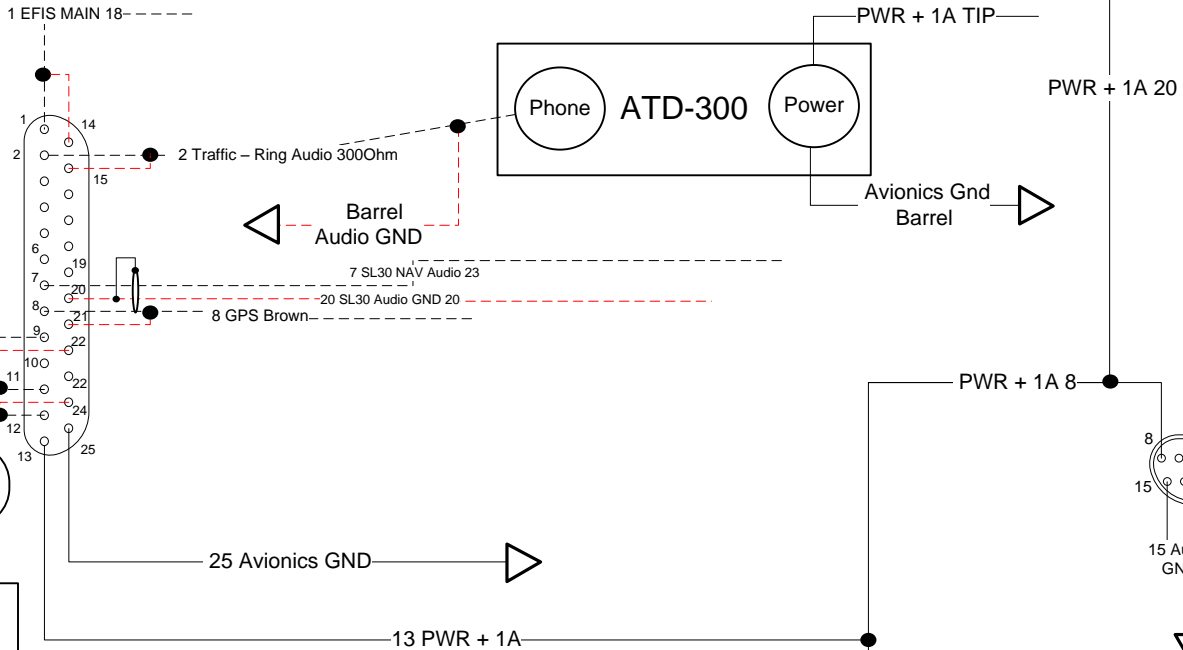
1 EFIS MAIN 18

PWR + 1A TIP

Phone

ATD-300

Power

PWR + 1A 20

1
14
2
2 Traffic – Ring Audio 300Ohm
15

Avionics Gnd
Barrel

Barrel
Audio GND

6
19
7
7 SL30 NAV Audio 23
20
8
20 SL30 Audio GND 20
21
8 GPS Brown
9
22
10
11
22
PWR + 1A 8
24
12
13
25

8
15

15 Au
GN

25 Avionics GND

13 PWR + 1A